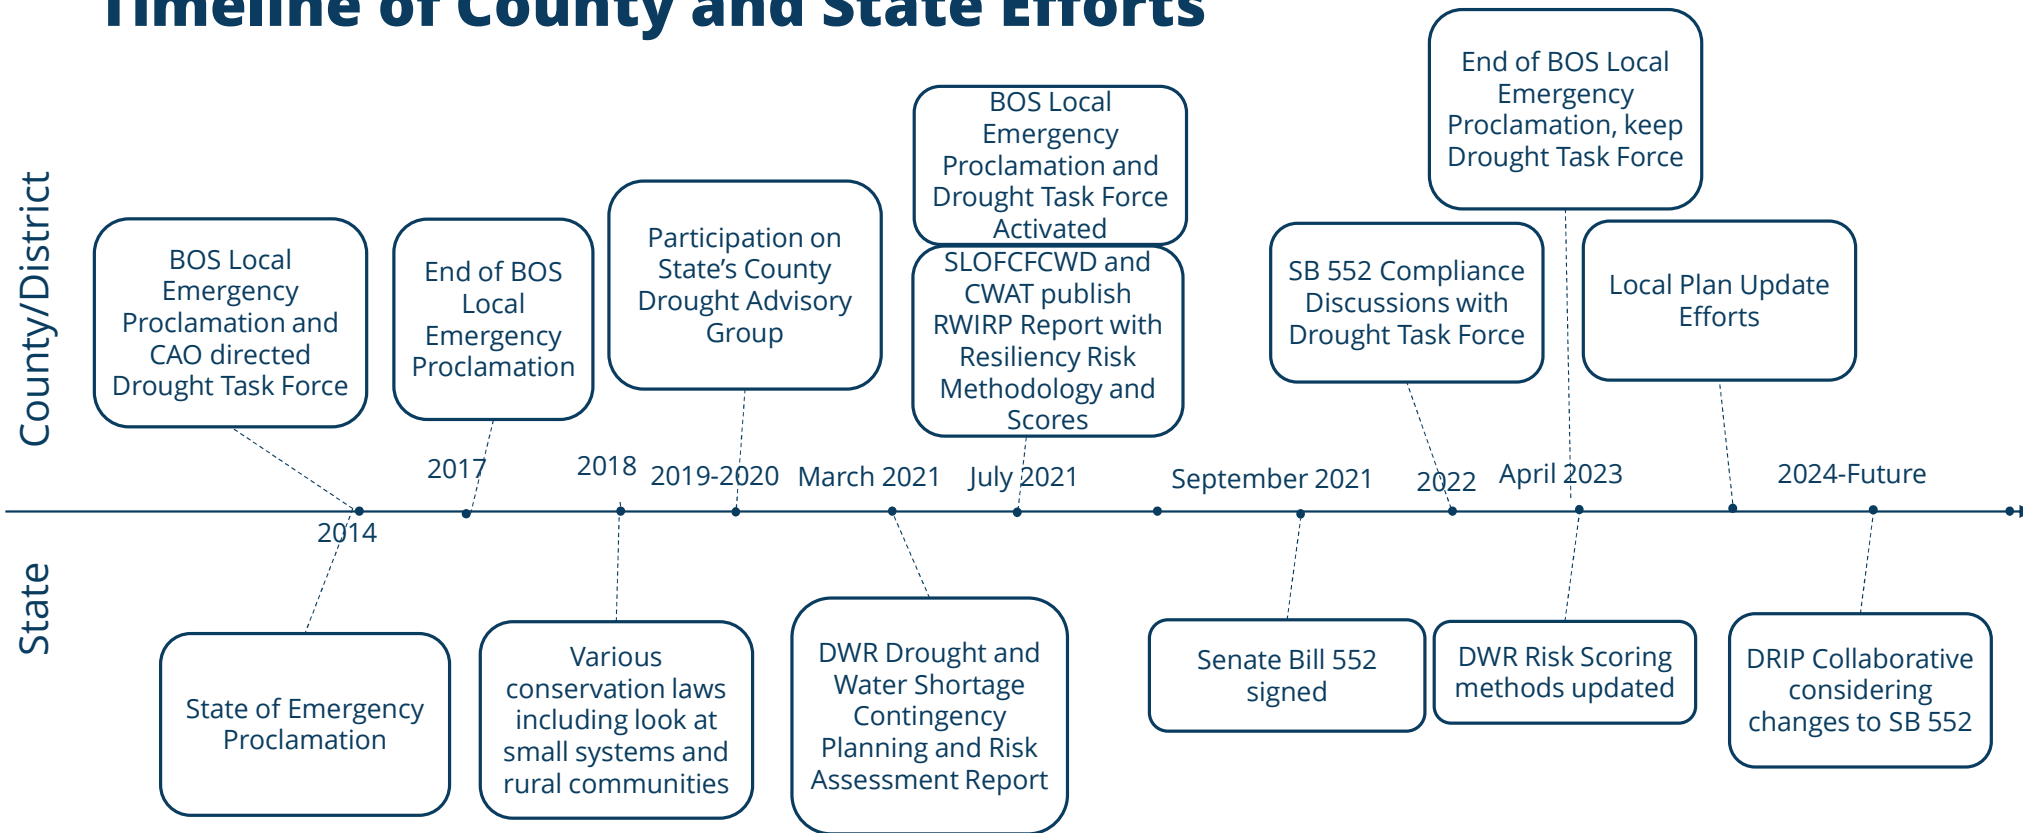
Timeline of County and State Efforts

County/District

BOS Local Emergency Proclamation and CAO directed Drought Task Force

End of BOS Local Emergency Proclamation

Participation on State's County Drought Advisory Group

BOS Local Emergency Proclamation and Drought Task Force Activated

SLOFCFCWD and CWAT publish RWIRP Report with Resiliency Risk Methodology and Scores

SB 552 Compliance Discussions with Drought Task Force

End of BOS Local Emergency Proclamation, keep Drought Task Force

Local Plan Update Efforts

2014

2017

2018

2019-2020

March 2021

July 2021

September 2021

2022

April 2023

2024-Future

State

State of Emergency Proclamation

Various conservation laws including look at small systems and rural communities

DWR Drought and Water Shortage Contingency Planning and Risk Assessment Report

Senate Bill 552 signed

DWR Risk Scoring methods updated

DRIP Collaborative considering changes to SB 552